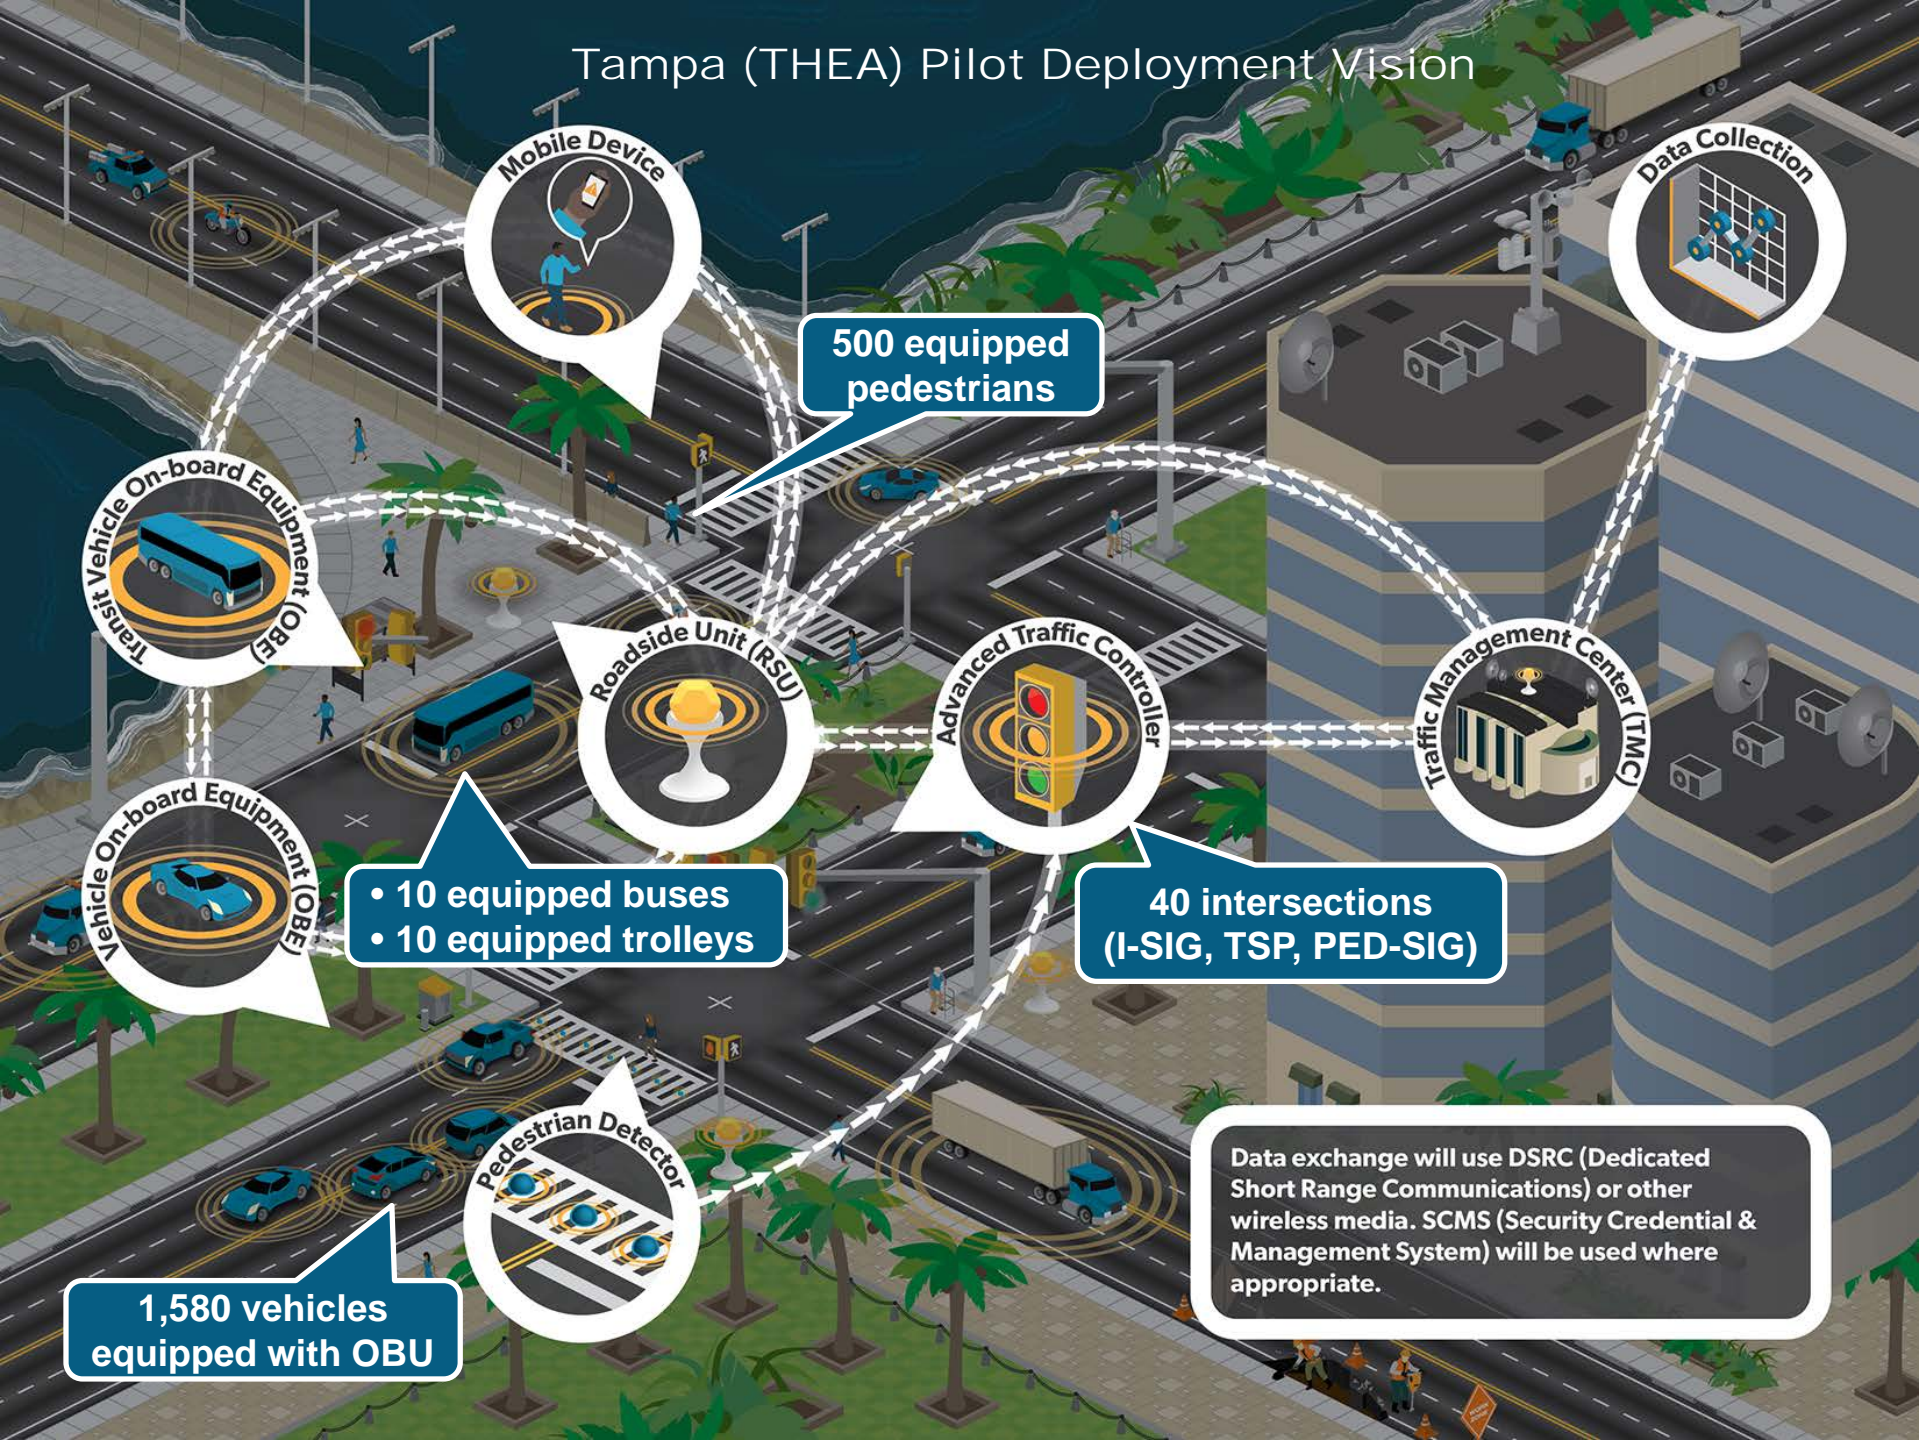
Tampa (THEA) Pilot Deployment Vision

Mobile Device

Data Collection

500 equipped pedestrians

Transit Vehicle On-board Equipment (OBE)

Roadside Unit (RSU)

Advanced Traffic Controller

Traffic Management Center (TMC)

Vehicle On-board Equipment (OBE)

• 10 equipped buses
• 10 equipped trolleys

40 intersections (I-SIG, TSP, PED-SIG)

Pedestrian Detector

Data exchange will use DSRC (Dedicated Short Range Communications) or other wireless media. SCMS (Security Credential & Management System) will be used where appropriate.

1,580 vehicles equipped with OBU